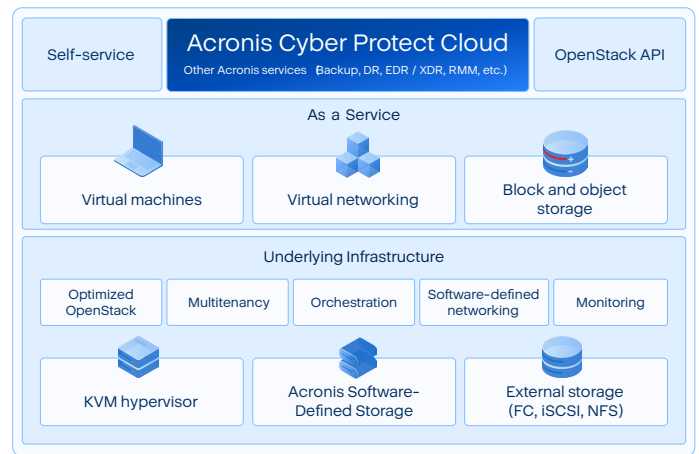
Self-service

Acronis Cyber Protect Cloud

Other Acronis services (Backup, DR, EDR / XDR, RMM, etc.)

OpenStack API

As a Service

Virtual machines

Virtual networking

Block and object storage

Underlying Infrastructure

Optimized OpenStack

Multitenancy

Orchestration

Software-defined networking

Monitoring

KVM hypervisor

Acronis Software-Defined Storage

External storage (FC, iSCSI, NFS)